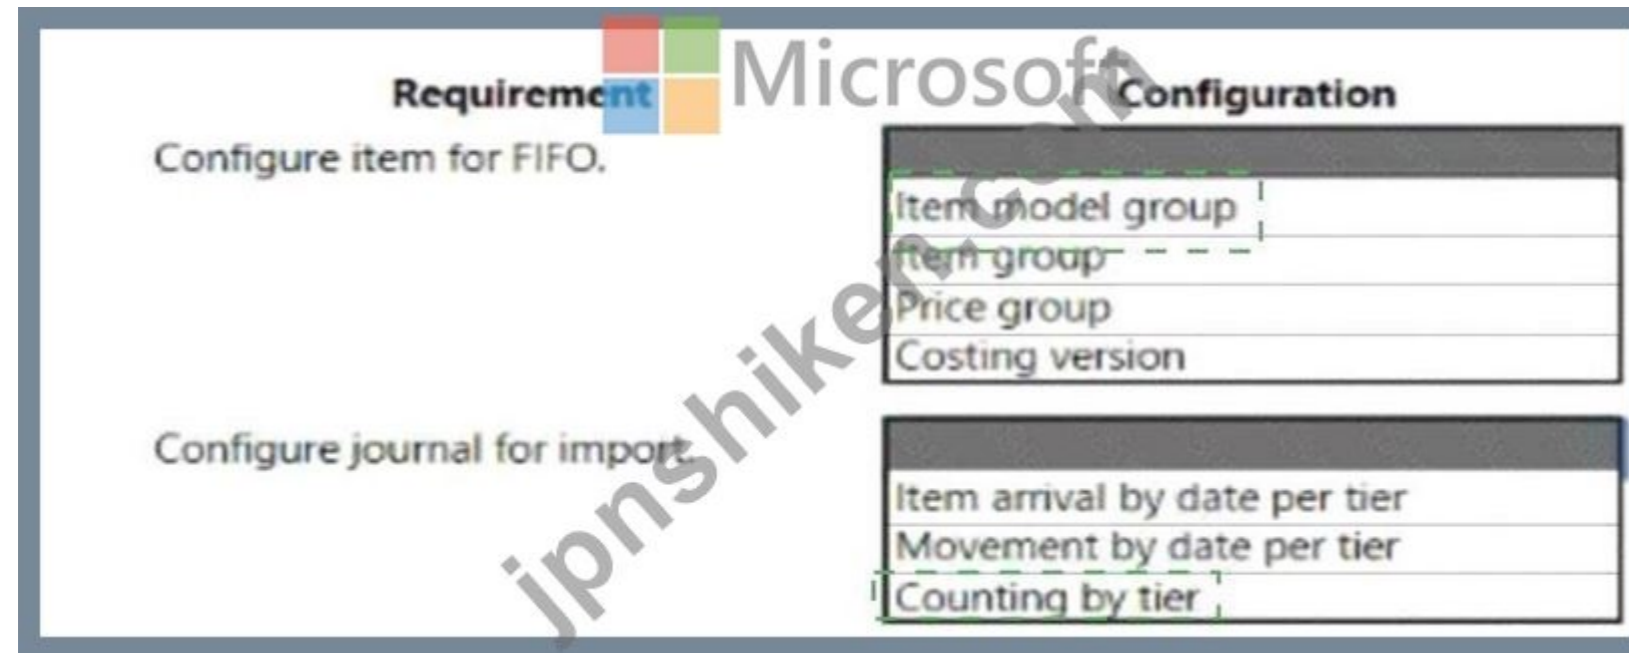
Requirement Microsoft Configuration

Configure item for FIFO.

| |
|---|
| Item model group |
| Item group |
| Price group |
| Costing version |

Configure journal for import.

| |
|---|
| Item arrival by date per tier |
| Movement by date per tier |
| Counting by tier |

jpnshiken.com